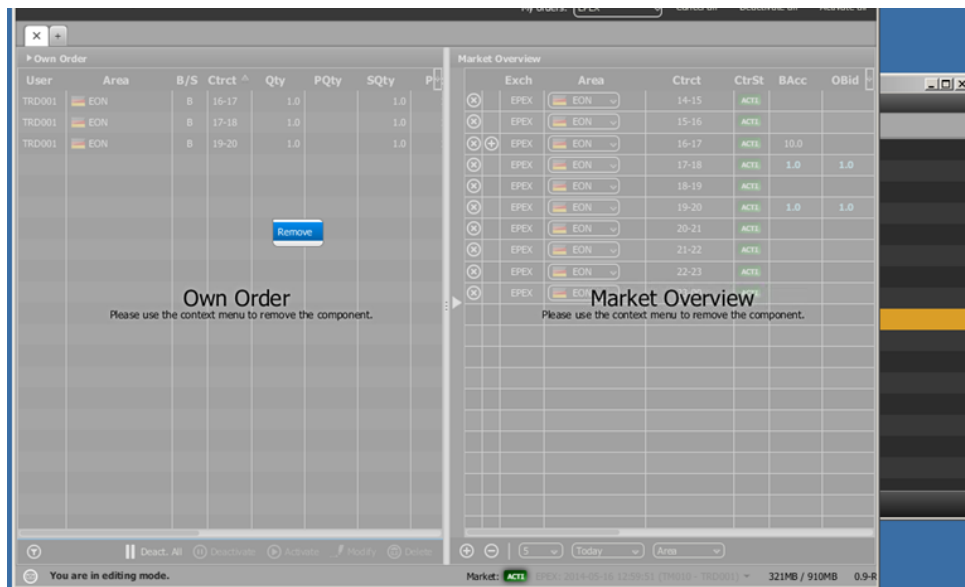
My orders: EPEX Cancel all Deactivate all Activate all

× +

▸ Own Order

| User | Area | B/S | Ctrct | Qty | PQty | SQty | P |
|---|---|---|---|---|---|---|---|
| TRD001 | EON | B | 16-17 | 1.0 | | 1.0 | |
| TRD001 | EON | B | 17-18 | 1.0 | | 1.0 | |
| TRD001 | EON | B | 19-20 | 1.0 | | 1.0 | |

Remove

Own Order
Please use the context menu to remove the component.

Market Overview

| Exch | Area | Ctrct | CtrSt | BAcc | OBid |
|---|---|---|---|---|---|
| EPEX | EON | 14-15 | ACTI | | |
| EPEX | EON | 15-16 | ACTI | | |
| EPEX | EON | 16-17 | ACTI | 10.0 | |
| EPEX | EON | 17-18 | ACTI | 1.0 | 1.0 |
| EPEX | EON | 18-19 | ACTI | | |
| EPEX | EON | 19-20 | ACTI | 1.0 | 1.0 |
| EPEX | EON | 20-21 | ACTI | | |
| EPEX | EON | 21-22 | ACTI | | |
| EPEX | EON | 22-23 | ACTI | | |
| EPEX | EON | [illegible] | | | |

Market Overview
Please use the context menu to remove the component.

Deact. All Deactivate Activate Modify Delete

5 Today Area

You are editing mode.

Market: ACTI EPEX 2014-05-16 12:59:51 (TMI08 - TRD001)

321MB / 910MB 0.9-R